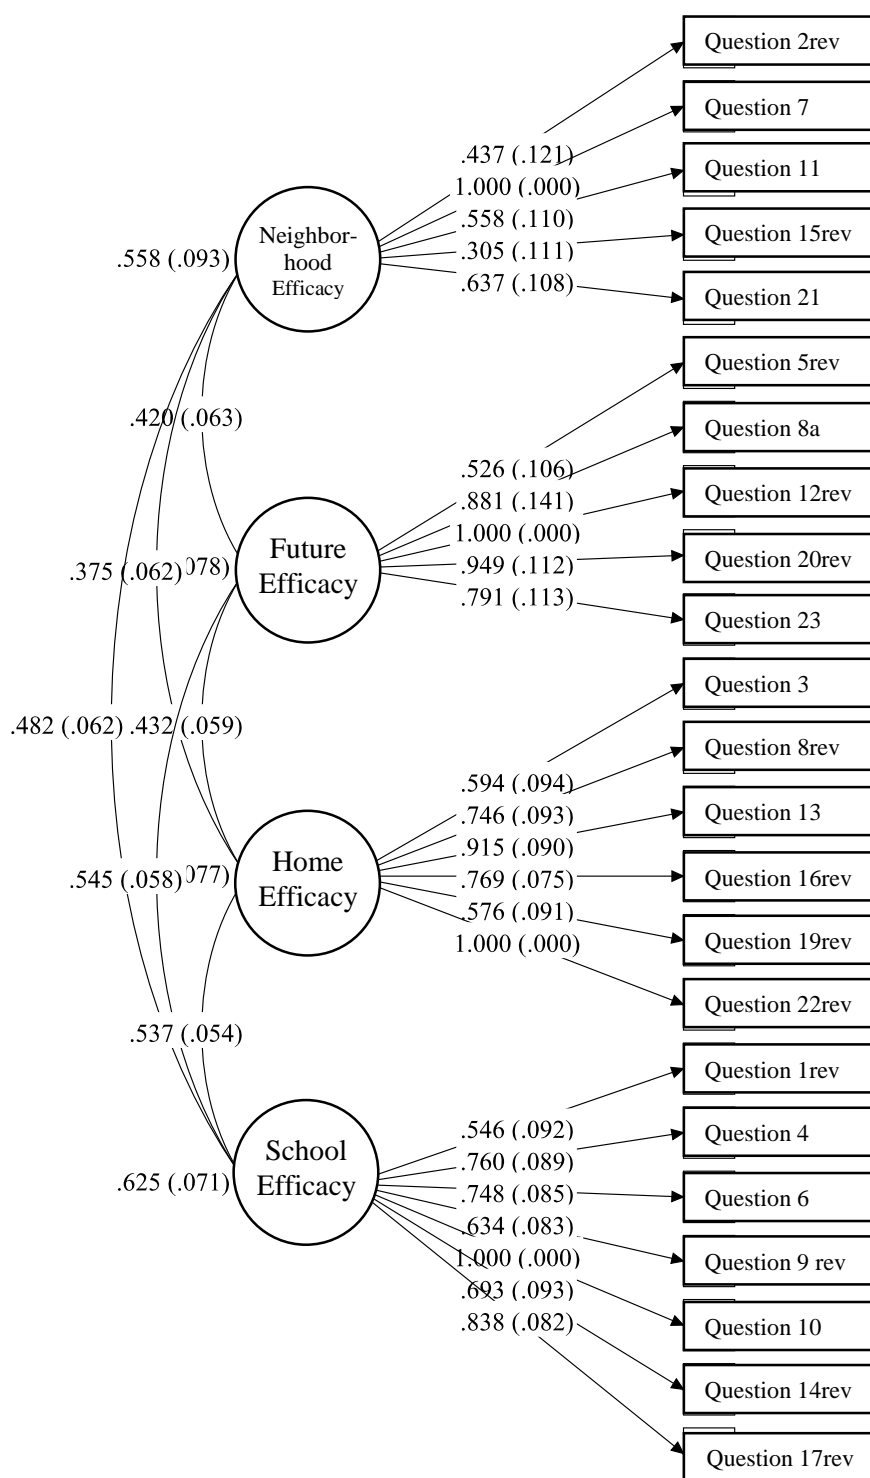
Question 2rev
Question 7
Question 11
Question 15rev
Question 21
Question 5rev
Question 8a
Question 12rev
Question 20rev
Question 23
Question 3
Question 8rev
Question 13
Question 16rev
Question 19rev
Question 22rev
Question 1rev
Question 4
Question 6
Question 9 rev
Question 10
Question 14rev
Question 17rev

.558 (.093)
Neighbor-hood Efficacy
.437 (.121)
1.000 (.000)
.558 (.110)
.305 (.111)
.637 (.108)

.420 (.063)

Future Efficacy
.375 (.062) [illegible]078)
.526 (.106)
.881 (.141)
1.000 (.000)
.949 (.112)
.791 (.113)

.482 (.062) .432 (.059)

Home Efficacy
.545 (.058) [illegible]077)
.594 (.094)
.746 (.093)
.915 (.090)
.769 (.075)
.576 (.091)
1.000 (.000)

.537 (.054)

School Efficacy
.625 (.071)
.546 (.092)
.760 (.089)
.748 (.085)
.634 (.083)
1.000 (.000)
.693 (.093)
.838 (.082)